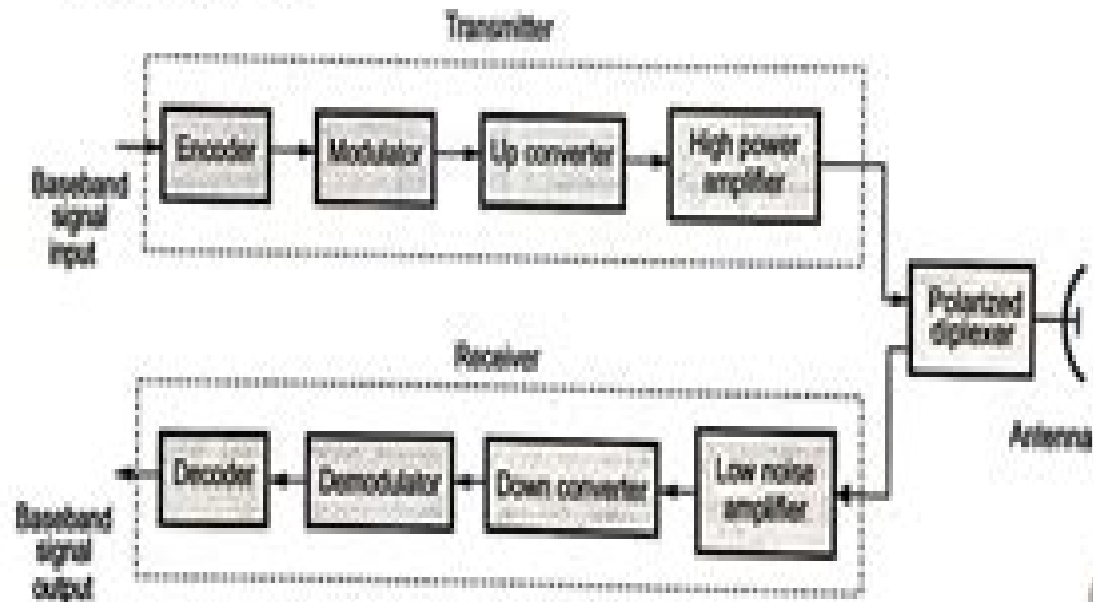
Transmitter

Baseband signal input

Encoder

Modulator

Up converter

High power amplifier

Polarized diplexer

Antenna

Receiver

Decoder

Demodulator

Down converter

Low noise amplifier

Baseband signal output